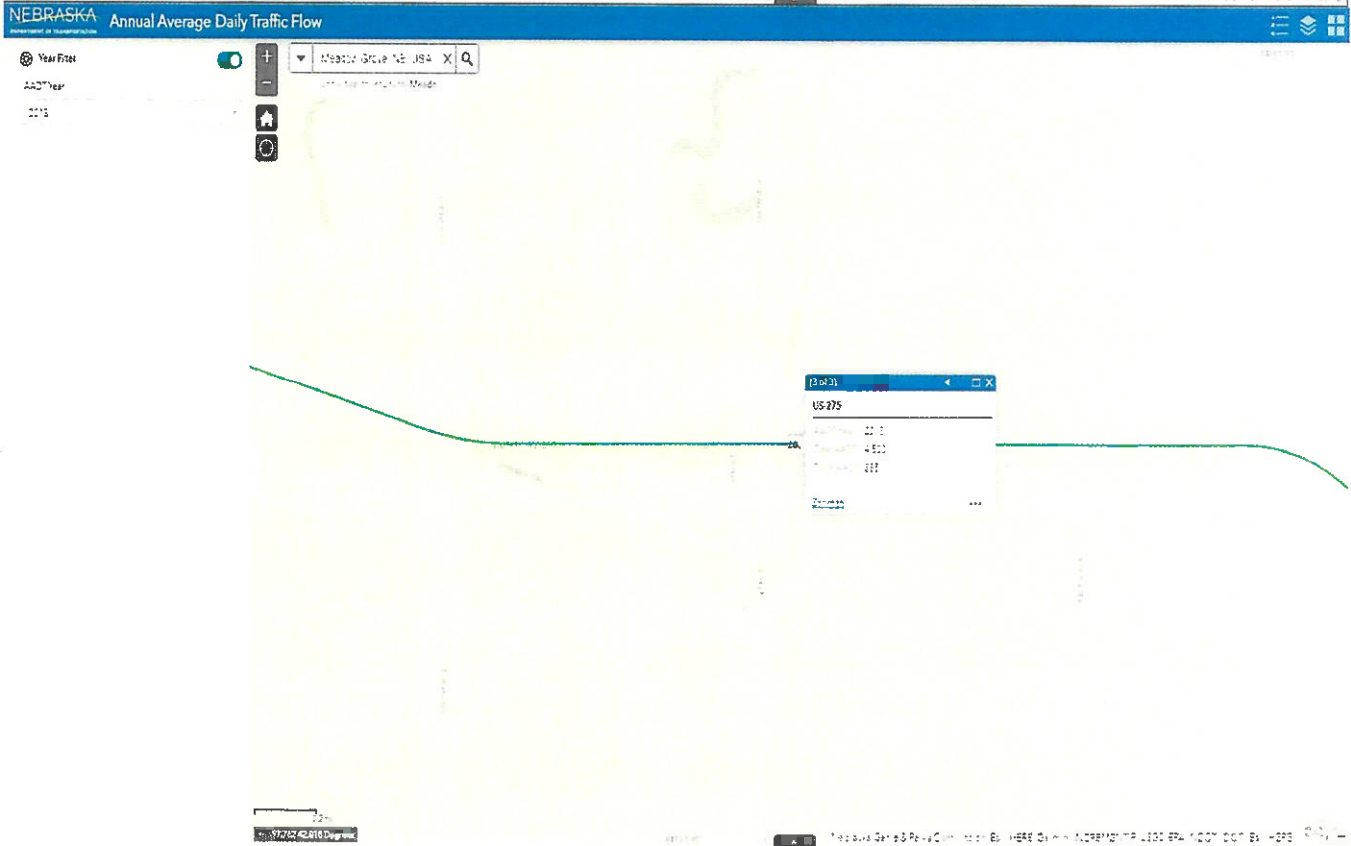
NEBRASKA DEPARTMENT OF TRANSPORTATION Annual Average Daily Traffic Flow

Year Filter

AADT Year

2018

Meadow Grove NE USA

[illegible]

(3 of 3)

US-275

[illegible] 2018

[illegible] 4,500

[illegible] 385

Zoom to

...

0.2mi

-97.767 42.010 Degrees

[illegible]